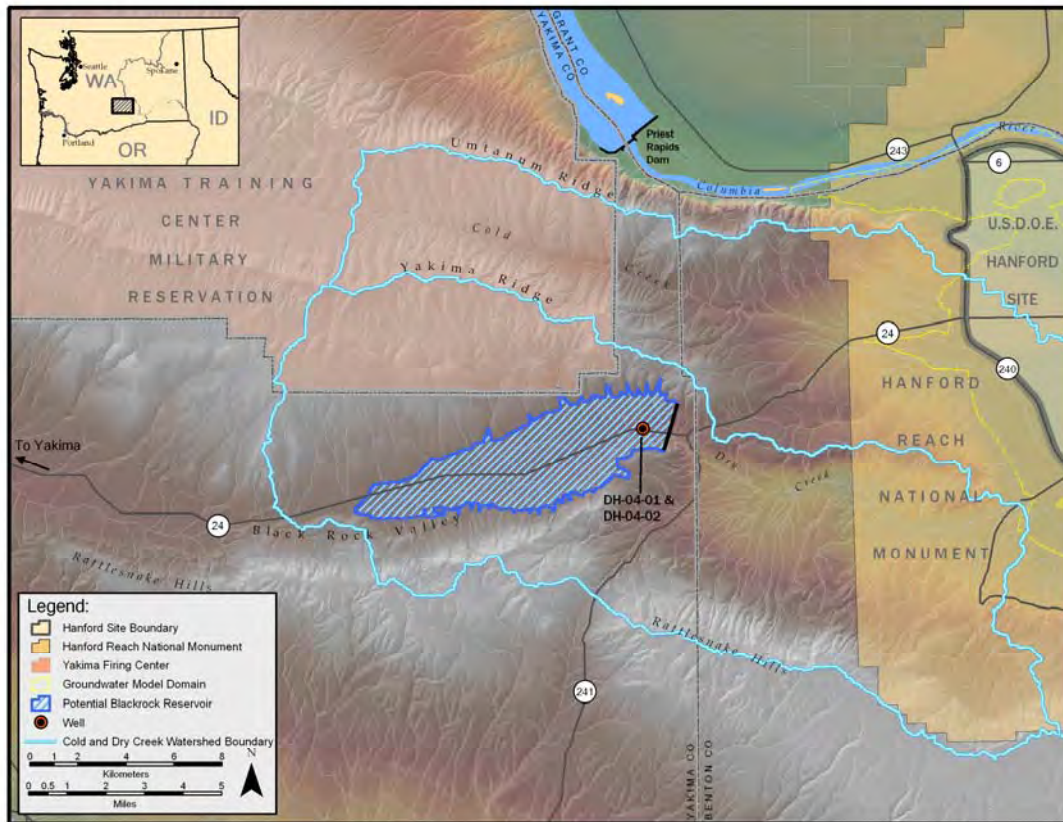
Seattle
Spokane
WA
ID
Portland
OR

GRANT CO
YAKIMA CO

Priest Rapids Dam

243
River
6
Columbia

Umtanum Ridge

YAKIMA TRAINING CENTER MILITARY RESERVATION

Cold
Creek

Yakima Ridge

U.S.D.O.E. HANFORD SITE

24
240

HANFORD REACH NATIONAL MONUMENT

To Yakima

Dry Creek

DH-04-01 & DH-04-02

24
Black Rock Valley

Rattlesnake Hills

Rattlesnake Hills

241

YAKIMA CO
BENTON CO

Legend:
Hanford Site Boundary
Hanford Reach National Monument
Yakima Firing Center
Groundwater Model Domain
Potential Blackrock Reservoir
Well
Cold and Dry Creek Watershed Boundary

0 1 2 4 6 8
Kilometers
0 0.5 1 2 3 4 5
Miles
N